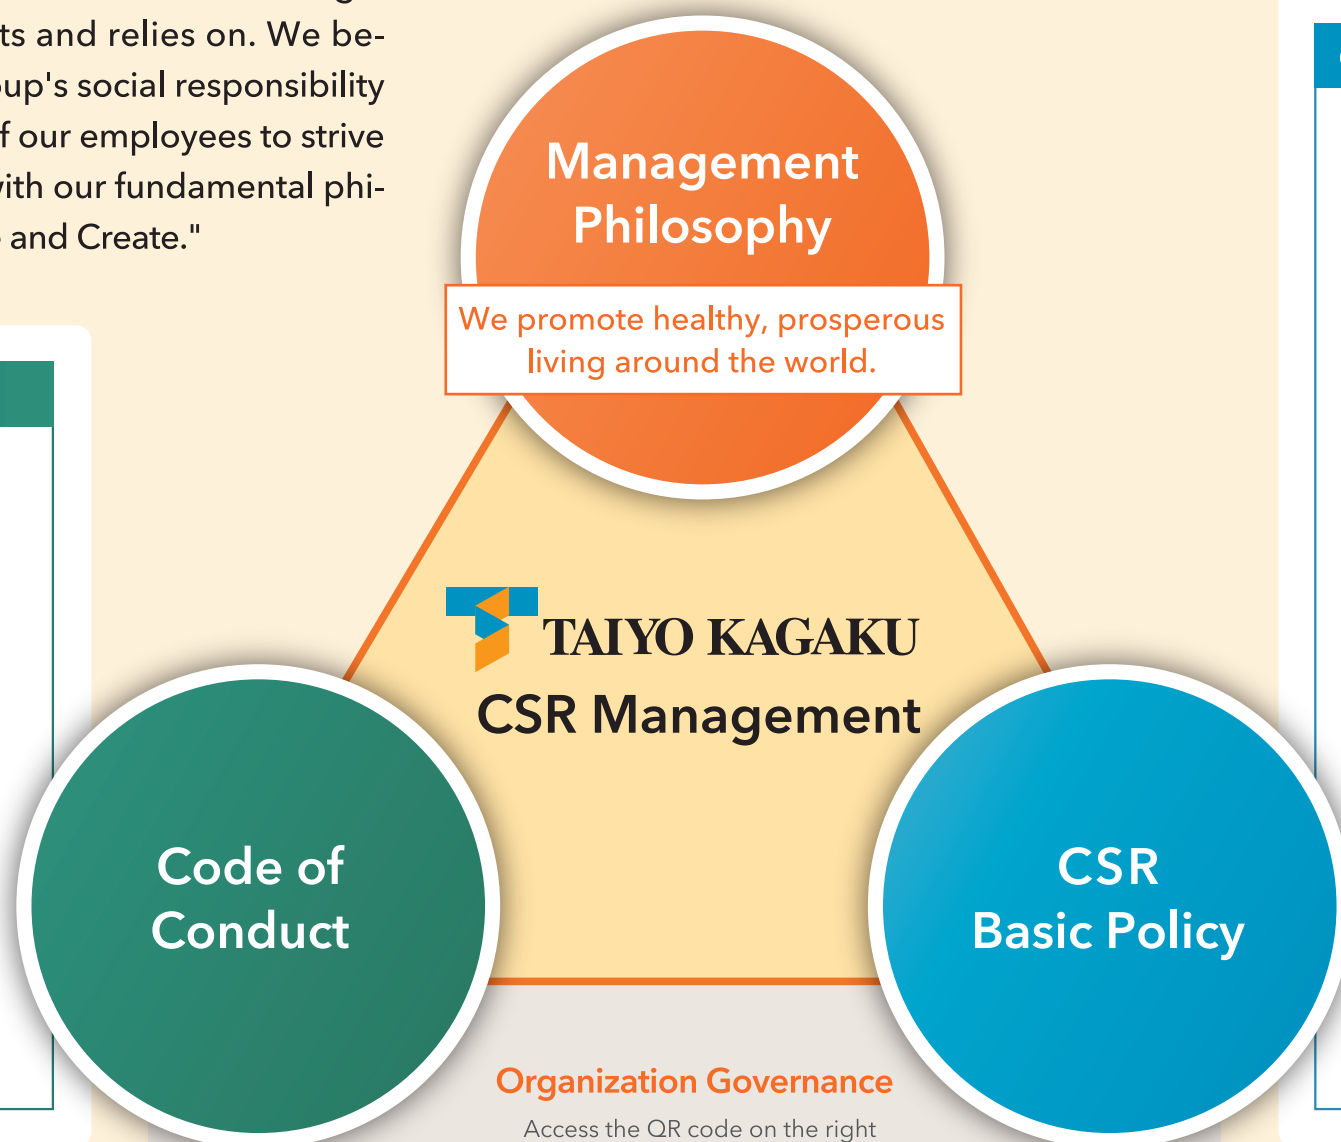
ts and relies on. We believe
up's social responsibility
f our employees to strive
vith our fundamental philosophy
and Create."

Management Philosophy

We promote healthy, prosperous living around the world.

TAIYO KAGAKU

CSR Management

Code of Conduct

CSR Basic Policy

Organization Governance

Access the QR code on the right